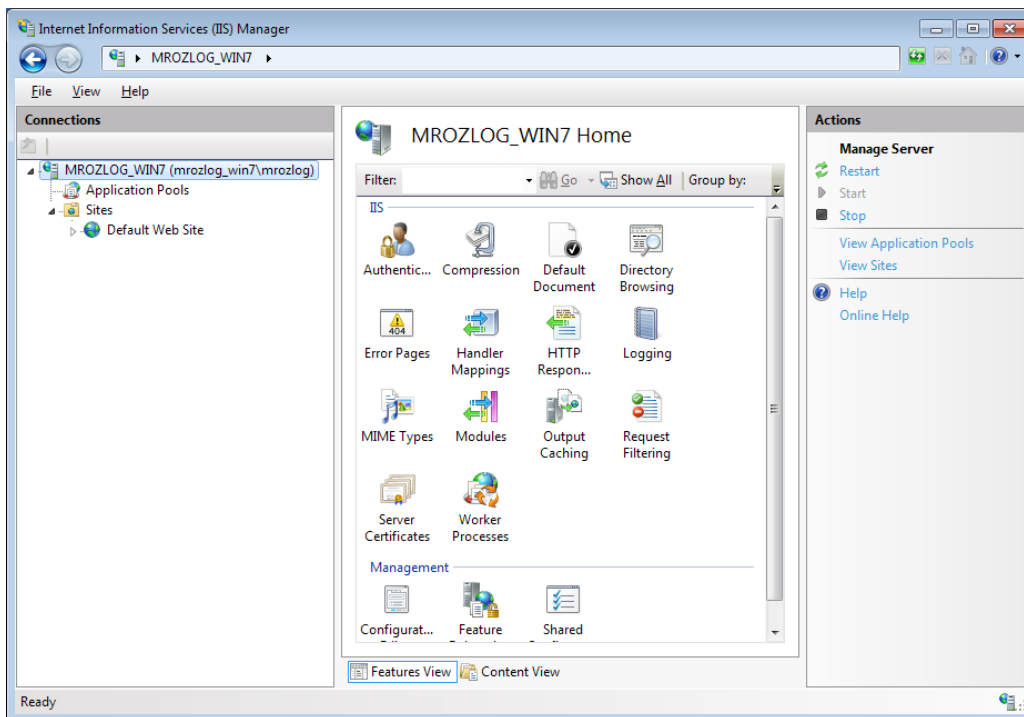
Internet Information Services (IIS) Manager

MROZLOG_WIN7

File View Help

Connections

MROZLOG_WIN7 (mrozlog_win7\mrozlog)
Application Pools
Sites
Default Web Site

MROZLOG_WIN7 Home

Filter: Go Show All Group by:

IIS

Authentic... Compression Default Document Directory Browsing

Error Pages Handler Mappings HTTP Respon... Logging

MIME Types Modules Output Caching Request Filtering

Server Certificates Worker Processes

Management

Configurat... Feature Shared

Features View Content View

Actions

Manage Server
Restart
Start
Stop
View Application Pools
View Sites
Help
Online Help

Ready